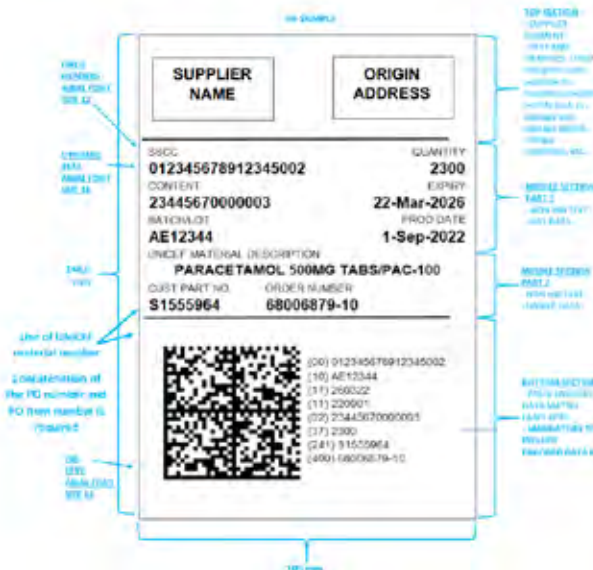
SUPPLIER NAME

ORIGIN ADDRESS

SSCC
012345678912345002

QUANTITY
2300

CONTENT
23445670000003

EXPIRY
22-Mar-2026

BATCH/LOT
AE12344

PROD DATE
1-Sep-2022

UNICEF MATERIAL DESCRIPTION
PARACETAMOL 500MG TABS/PAC-100

CUST PART NO.
S1555964

ORDER NUMBER
68006879-10

(00) 012345678912345002
(10) AE12344
(11) 260322
(11) 220901
(02) 23445670000003
(37) 2300
(241) S1555964
(400) 68006879-10

Use of UNICEF material number

Concatenation of the PO number and PO item number is required

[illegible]